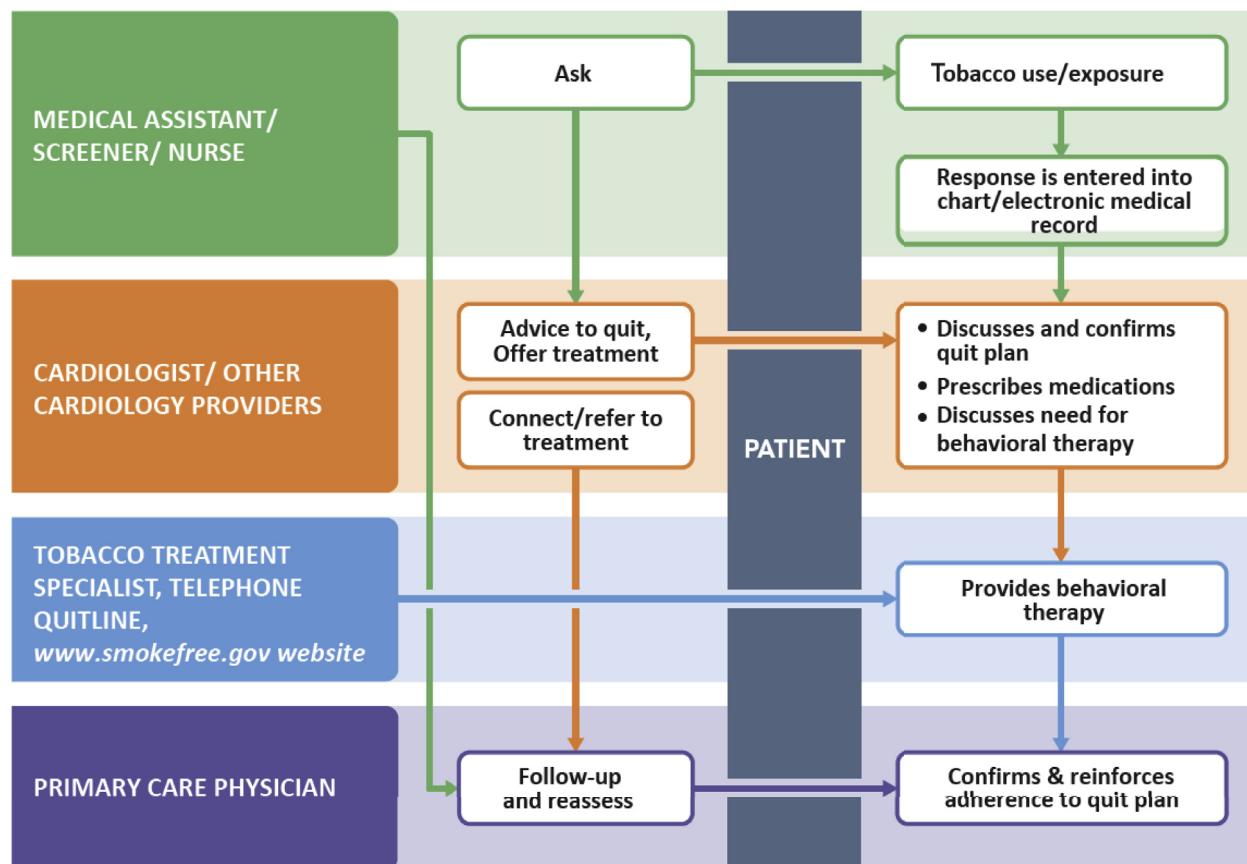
MEDICAL ASSISTANT/ SCREENER/ NURSE

Ask

Tobacco use/exposure

Response is entered into chart/electronic medical record

CARDIOLOGIST/ OTHER CARDIOLOGY PROVIDERS

Advice to quit, Offer treatment

Connect/refer to treatment

PATIENT

- Discusses and confirms quit plan
- Prescribes medications
- Discusses need for behavioral therapy

TOBACCO TREATMENT SPECIALIST, TELEPHONE QUITLINE, www.smokefree.gov website

Provides behavioral therapy

PRIMARY CARE PHYSICIAN

Follow-up and reassess

Confirms & reinforces adherence to quit plan